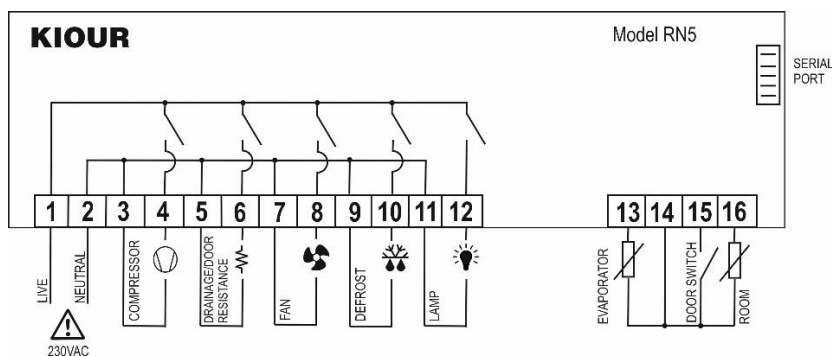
KIOUR

Model RN5

SERIAL PORT

| 1 | 2 | 3 | 4 | 5 | 6 | 7 | 8 | 9 | 10 | 11 | 12 |
|---|---|---|---|---|---|---|---|---|---|---|---|

| 13 | 14 | 15 | 16 |
|---|---|---|---|

LIVE
NEUTRAL
COMPRESSOR
DRAINAGE/DOOR RESISTANCE
FAN
DEFROST
LAMP
EVAPORATOR
DOOR SWITCH
ROOM

230VAC